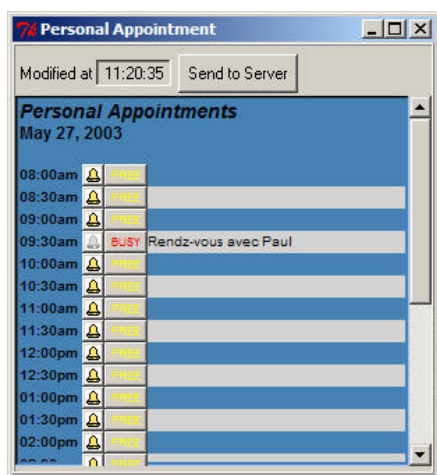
7k Personal Appointment

Modified at 11:20:35 Send to Server

Personal Appointments
May 27, 2003

08:00am FREE
08:30am FREE
09:00am FREE
09:30am BUSY Rendz-vous avec Paul
10:00am FREE
10:30am FREE
11:00am FREE
11:30am FREE
12:00pm FREE
12:30pm FREE
01:00pm FREE
01:30pm FREE
02:00pm FREE
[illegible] FREE